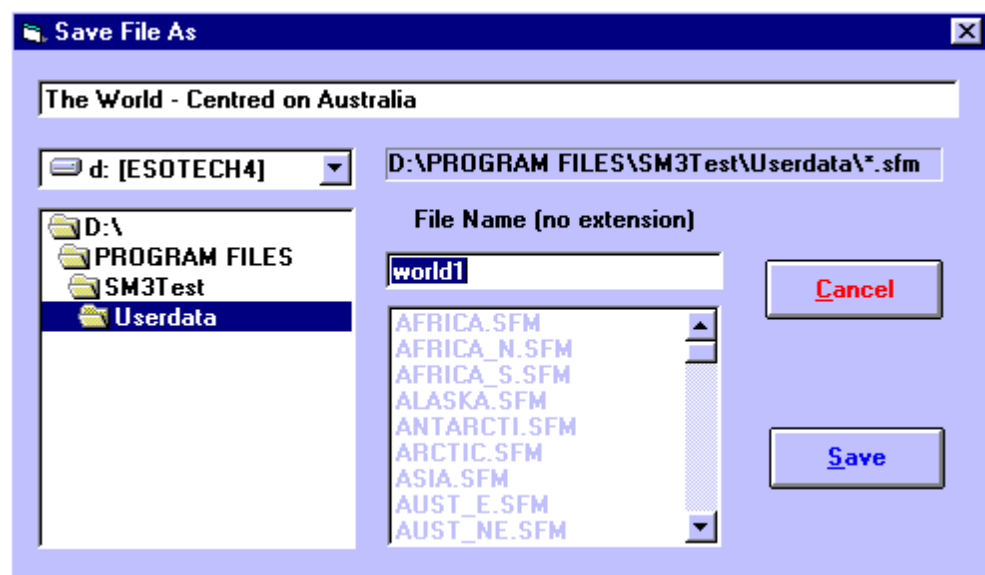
Save File As

The World - Centred on Australia

d: [ESOTECH4]

D:\PROGRAM FILES\SM3Test\Userdata\*.sfm

D:\
PROGRAM FILES
SM3Test
Userdata

File Name (no extension)

world1

AFRICA.SFM
AFRICA_N.SFM
AFRICA_S.SFM
ALASKA.SFM
ANTARCTI.SFM
ARCTIC.SFM
ASIA.SFM
AUST_E.SFM
AUST_NE.SFM

Cancel

Save